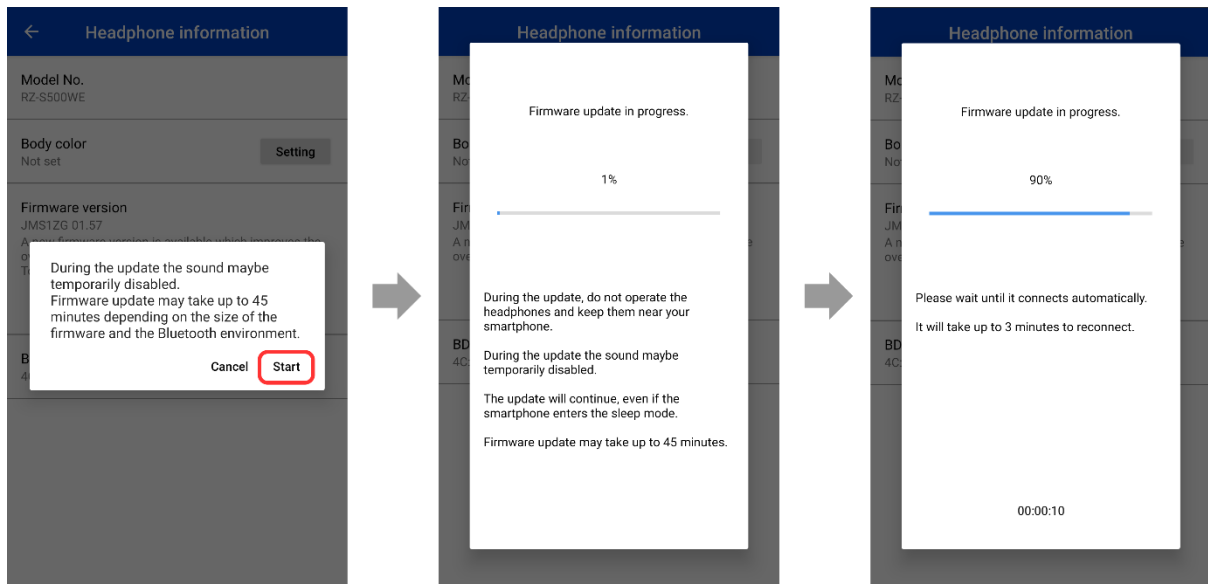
Headphone information

Model No.
RZ-S500WE

Body color
Not set

Setting

Firmware version
JMS1ZG 01.57
A new firmware version is available which improves the

During the update the sound maybe temporarily disabled.
Firmware update may take up to 45 minutes depending on the size of the firmware and the Bluetooth environment.

Cancel Start

B
4

Headphone information

Mo
RZ

Bo
No

Fir
JM
A n
ove

BD
4C

Firmware update in progress.

1%

During the update, do not operate the headphones and keep them near your smartphone.

During the update the sound maybe temporarily disabled.

The update will continue, even if the smartphone enters the sleep mode.

Firmware update may take up to 45 minutes.

Headphone information

Mo
RZ

Bo
No

Fir
JM
A n
ov

BD
4C

Firmware update in progress.

90%

Please wait until it connects automatically.

It will take up to 3 minutes to reconnect.

00:00:10